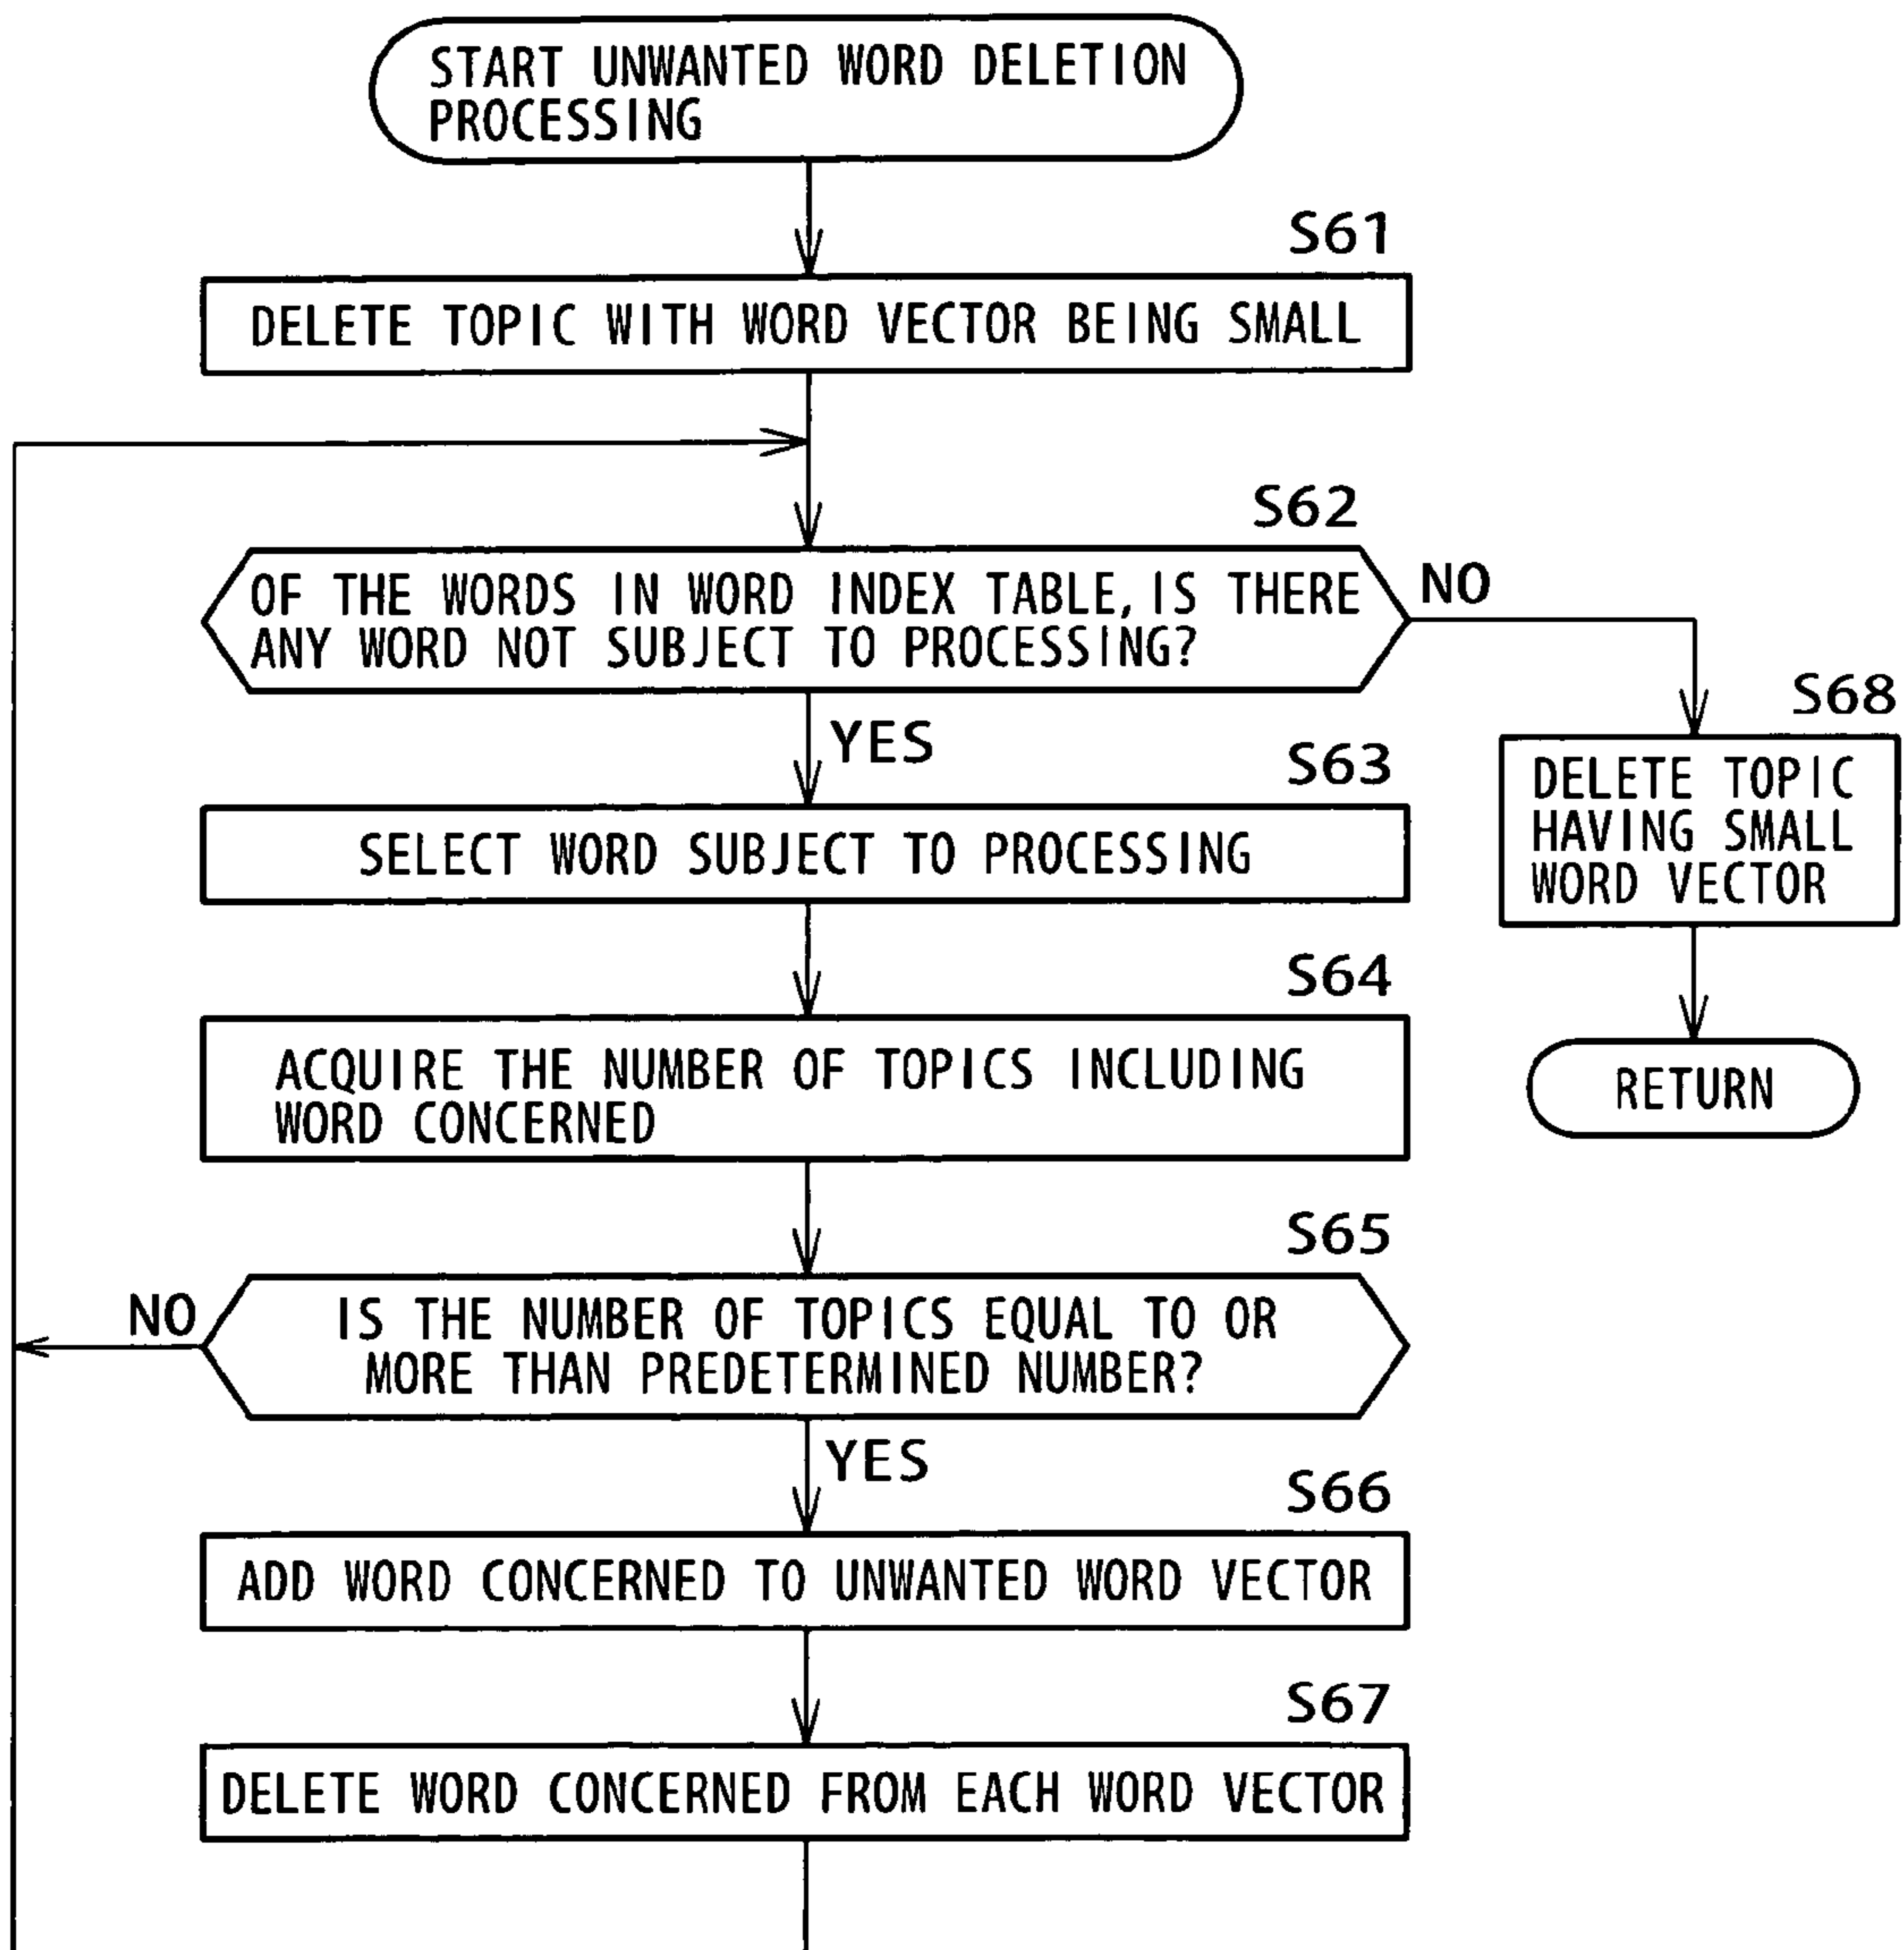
START UNWANTED WORD DELETION PROCESSING

S61

DELETE TOPIC WITH WORD VECTOR BEING SMALL

S62

OF THE WORDS IN WORD INDEX TABLE, IS THERE ANY WORD NOT SUBJECT TO PROCESSING?

NO

S68

DELETE TOPIC HAVING SMALL WORD VECTOR

RETURN

YES

S63

SELECT WORD SUBJECT TO PROCESSING

S64

ACQUIRE THE NUMBER OF TOPICS INCLUDING WORD CONCERNED

S65

NO

IS THE NUMBER OF TOPICS EQUAL TO OR MORE THAN PREDETERMINED NUMBER?

YES

S66

ADD WORD CONCERNED TO UNWANTED WORD VECTOR

S67

DELETE WORD CONCERNED FROM EACH WORD VECTOR